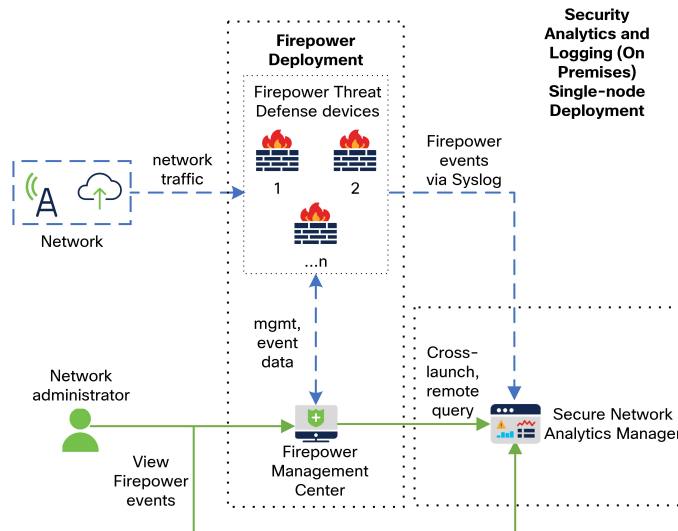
Firepower Deployment

Security Analytics and Logging (On Premises) Single-node Deployment

Firepower Threat Defense devices

1

2

...n

network traffic

Network

Firepower events via Syslog

mgmt, event data

Network administrator

Cross-launch, remote query

Secure Network Analytics Manager

View Firepower events

Firepower Management Center